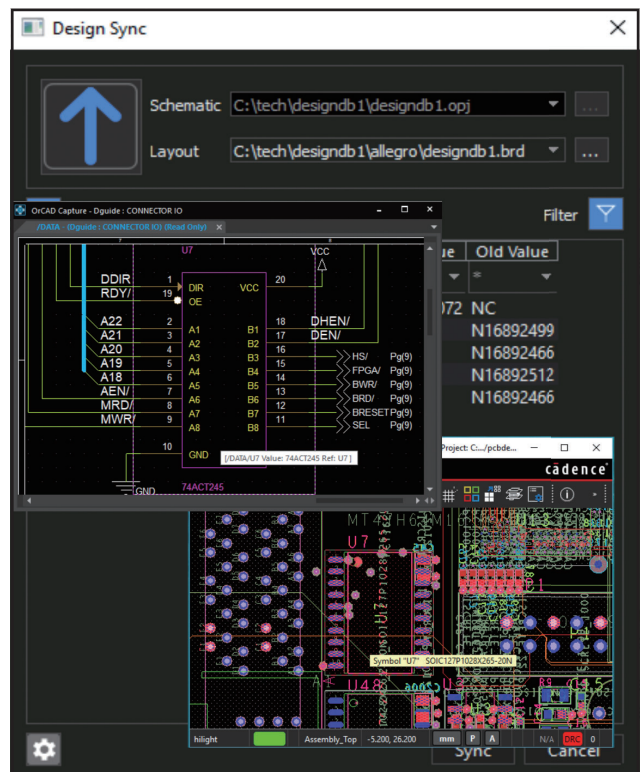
Design Sync

Schematic C:\tech\designdb1\designdb1.opj

Layout C:\tech\designdb1\allegro\designdb1.brd

Filter

OrCAD Capture - Dguide : CONNECTOR IO

/DATA - (Dguide : CONNECTOR IO) (Read Only)

U7

VCC

DDIR 1 DIR VCC 20
RDY/ 19 OE

A22 2 A1 B1 18 DHEN/
A21 3 A2 B2 17 DEN/
A20 4 A3 B3 16 HS/ Pg(9)
A19 5 A4 B4 15 FPGA/ Pg(9)
A18 6 A5 B5 14 BWR/ Pg(9)
AEN/ 7 A6 B6 13 BRD/ Pg(9)
MRD/ 8 A7 B7 12 BRESET Pg(9)
MWR/ 9 A8 B8 11 SEL Pg(9)

10 GND [/DATA/U7 Value: 74ACT245 Ref: U7 ]

GND 74ACT245

ue Old Value
*
072 NC
N16892499
N16892466
N16892512
N16892466

Project: C:.../pcbde...

cadence

MT4 H6

U7

Symbol "U7" SOIC127P1028X265-20N

U48

hilight Assembly_Top -5.200, 26.200 mm P A N/A DRC 0

Sync Cancel